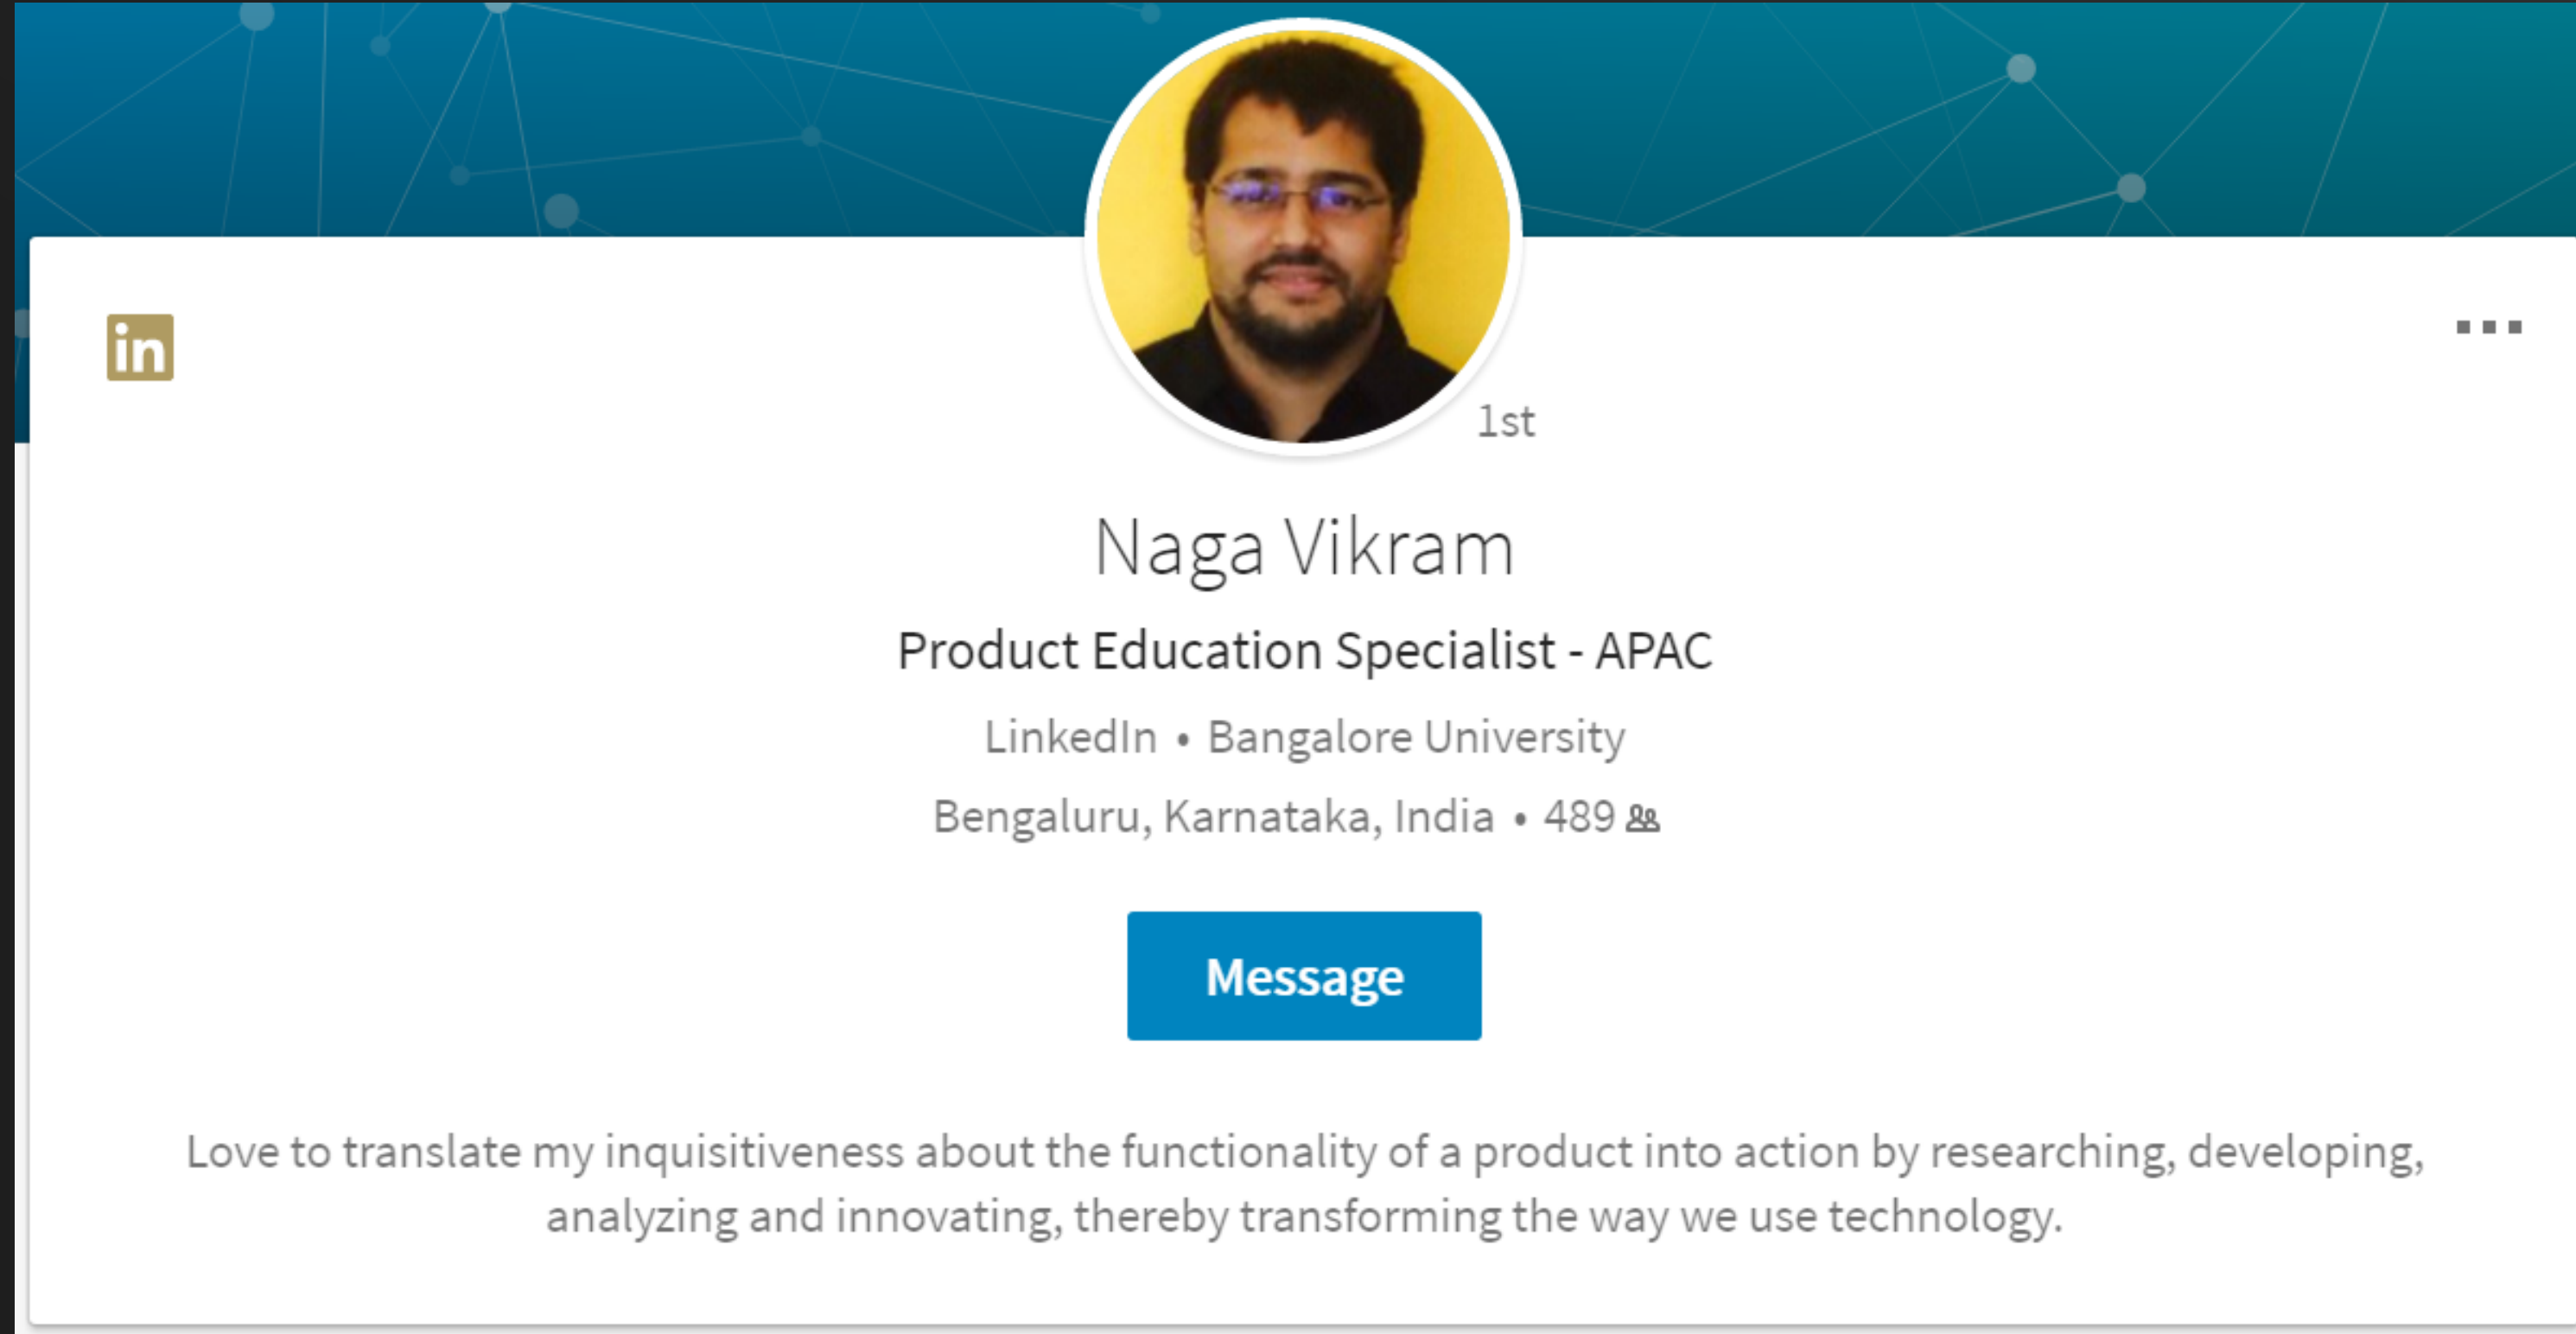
in

...

1st

Naga Vikram

Product Education Specialist - APAC

LinkedIn • Bangalore University

Bengaluru, Karnataka, India • 489

Message

Love to translate my inquisitiveness about the functionality of a product into action by researching, developing, analyzing and innovating, thereby transforming the way we use technology.